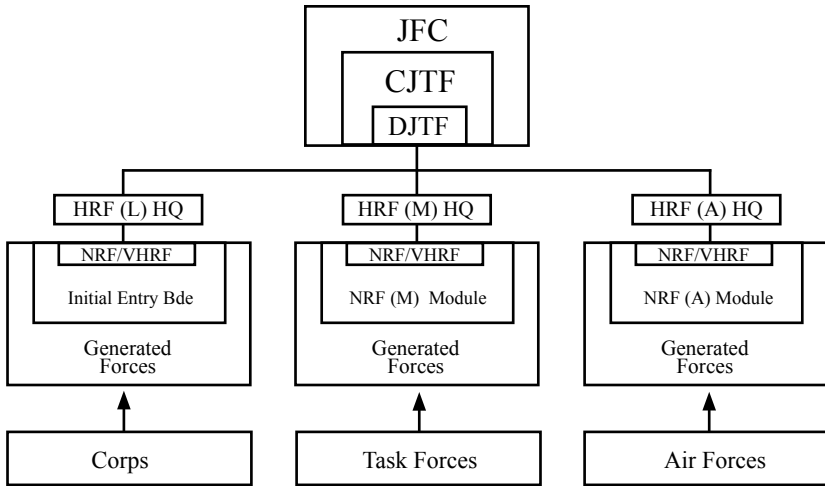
JFC

CJTF

DJTF

HRF (L) HQ

NRF/VHRF

Initial Entry Bde

Generated Forces

Corps

HRF (M) HQ

NRF/VHRF

NRF (M) Module

Generated Forces

Task Forces

HRF (A) HQ

NRF/VHRF

NRF (A) Module

Generated Forces

Air Forces